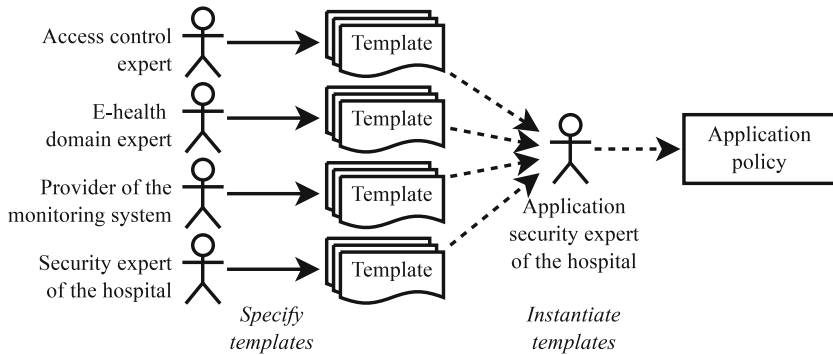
Access control expert

Template

E-health domain expert

Template

Provider of the monitoring system

Template

Security expert of the hospital

Template

Application security expert of the hospital

Application policy

Specify templates

Instantiate templates